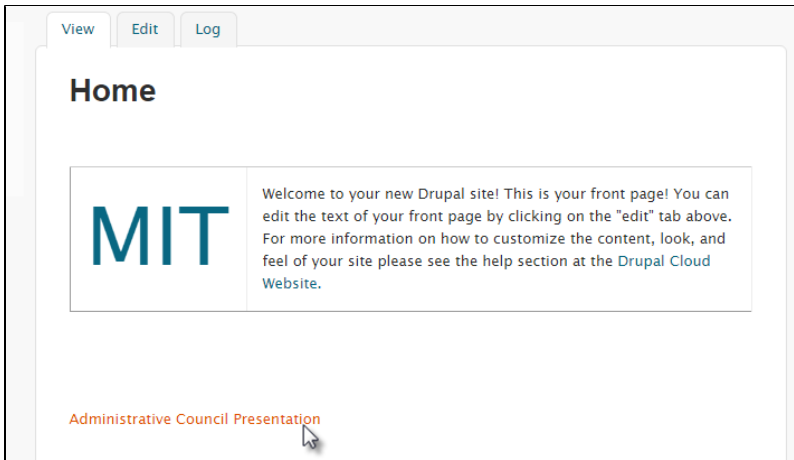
View Edit Log

Home

| MIT | Welcome to your new Drupal site! This is your front page! You can edit the text of your front page by clicking on the "edit" tab above. For more information on how to customize the content, look, and feel of your site please see the help section at the Drupal Cloud Website. |
|---|---|

Administrative Council Presentation